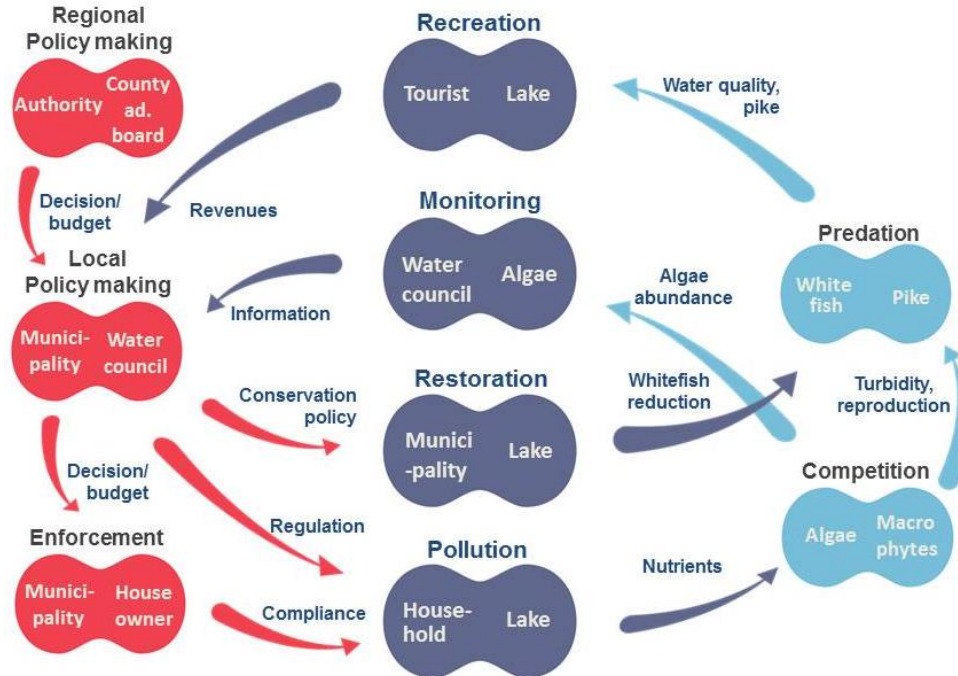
Regional Policy making

Authority

County ad. board

Decision/ budget

Local Policy making

Munici-pality

Water council

Decision/ budget

Enforcement

Munici-pality

House owner

Recreation

Tourist

Lake

Revenues

Monitoring

Water council

Algae

Information

Conservation policy

Restoration

Munici -pality

Lake

Regulation

Pollution

House-hold

Lake

Compliance

Water quality, pike

Algae abundance

Whitefish reduction

Nutrients

Predation

White fish

Pike

Turbidity, reproduction

Competition

Algae

Macro phytes